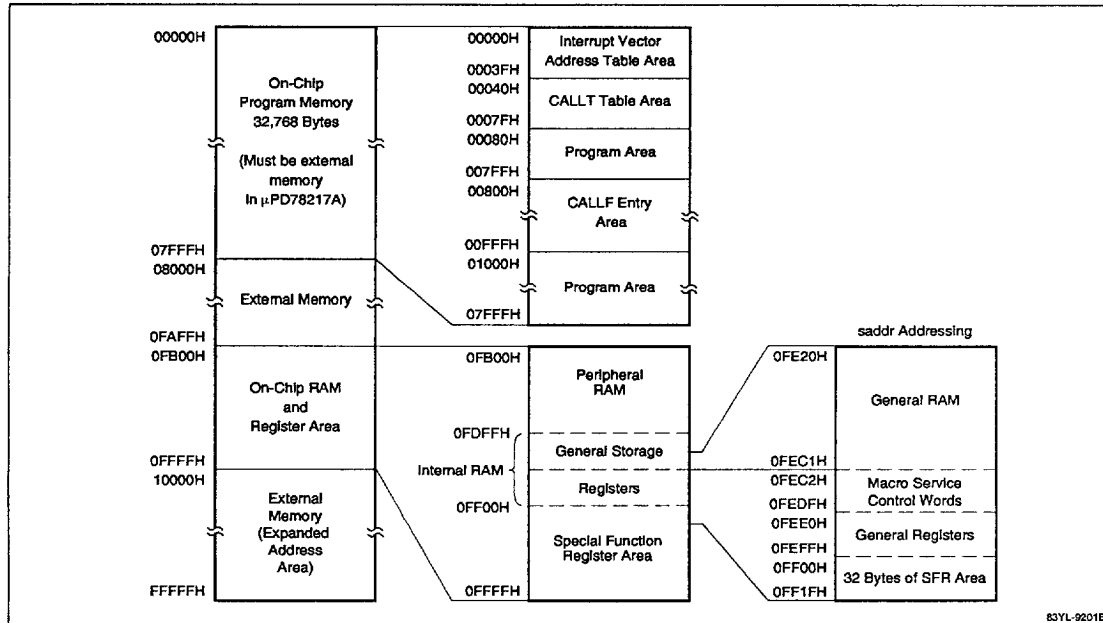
00000H

On-Chip Program Memory 32,768 Bytes

(Must be external memory in µPD78217A)

07FFFH
08000H

External Memory

0FAFFH
0FB00H

On-Chip RAM and Register Area

0FFFFH
10000H

External Memory (Expanded Address Area)

FFFFFH

00000H
Interrupt Vector Address Table Area
0003FH
00040H
CALLT Table Area
0007FH
00080H
Program Area
007FFH
00800H
CALLF Entry Area
00FFFH
01000H
Program Area
07FFFH

0FB00H
Peripheral RAM
0FDFFH
General Storage
Internal RAM
Registers
0FF00H
Special Function Register Area
0FFFFH

saddr Addressing

0FE20H
General RAM
0FEC1H
0FEC2H
Macro Service Control Words
0FEDFH
0FEE0H
General Registers
0FEFFH
0FF00H
32 Bytes of SFR Area
0FF1FH

83YL-9201B